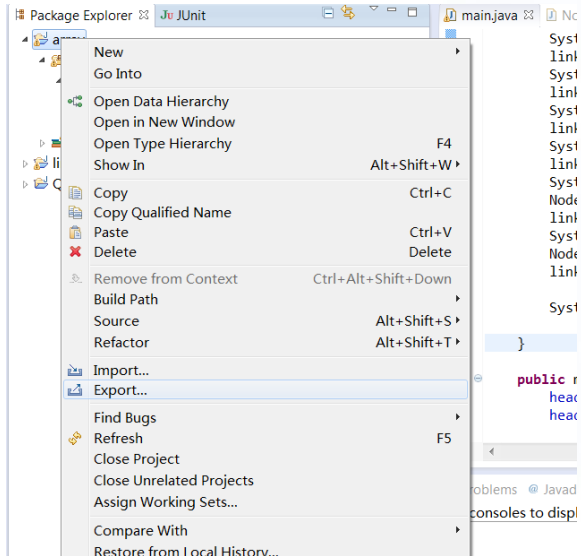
Package Explorer ⊠ JUnit

main.java ⊠ No

New
Go Into
Open Data Hierarchy
Open in New Window
Open Type Hierarchy F4
Show In Alt+Shift+W
Copy Ctrl+C
Copy Qualified Name
Paste Ctrl+V
Delete Delete
Remove from Context Ctrl+Alt+Shift+Down
Build Path
Source Alt+Shift+S
Refactor Alt+Shift+T
Import...
Export...
Find Bugs
Refresh F5
Close Project
Close Unrelated Projects
Assign Working Sets...
Compare With
Restore from Local History...

Syst
link
Syst
link
Syst
link
Syst
link
Syst
Node
link
Syst
Node
link
Syst
}
public r
head
head

roblems @ Javad
consoles to displ